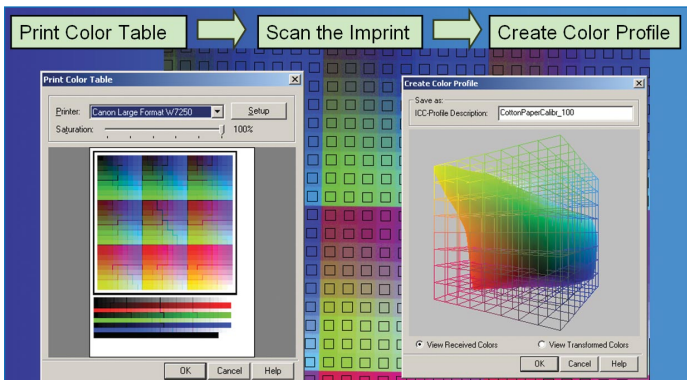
Print Color Table

Scan the Imprint

Create Color Profile

Print Color Table

Printer: Canon Large Format W7250

Setup

Saturation: 100%

OK

Cancel

Help

Create Color Profile

Save as:

ICC-Profile Description: CottonPaperCalibr_100

View Received Colors

View Transformed Colors

OK

Cancel

Help